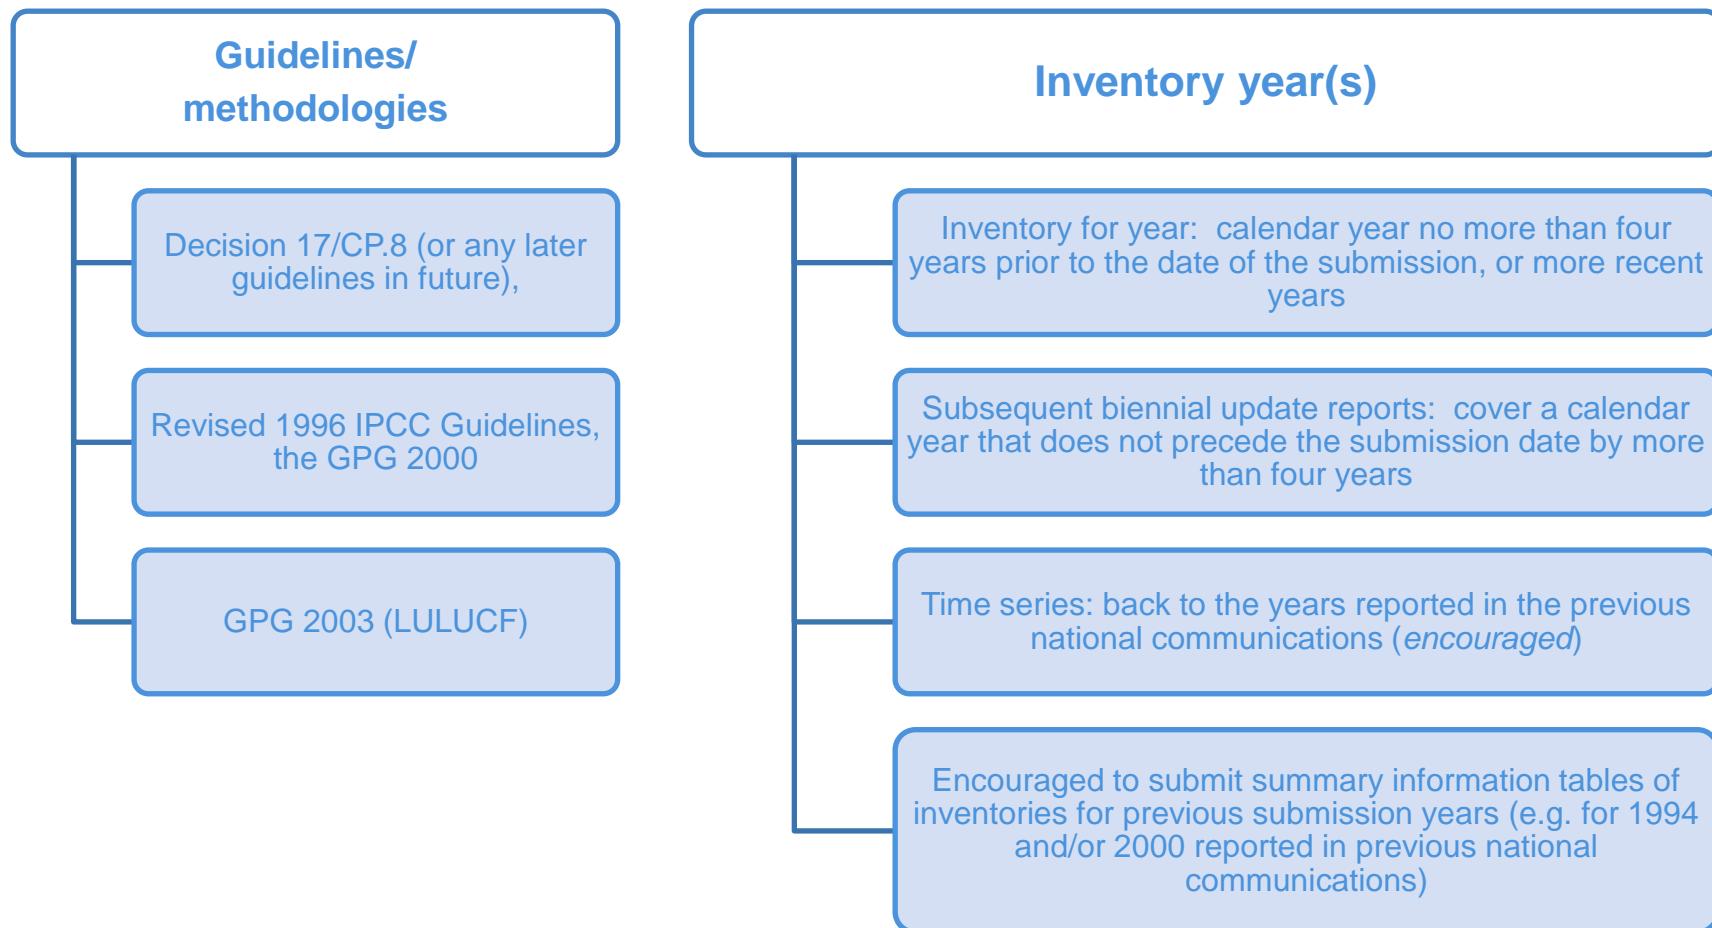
Guidelines/ methodologies

Decision 17/CP.8 (or any later guidelines in future),

Revised 1996 IPCC Guidelines, the GPG 2000

GPG 2003 (LULUCF)

Inventory year(s)

Inventory for year: calendar year no more than four years prior to the date of the submission, or more recent years

Subsequent biennial update reports: cover a calendar year that does not precede the submission date by more than four years

Time series: back to the years reported in the previous national communications (*encouraged*)

Encouraged to submit summary information tables of inventories for previous submission years (e.g. for 1994 and/or 2000 reported in previous national communications)